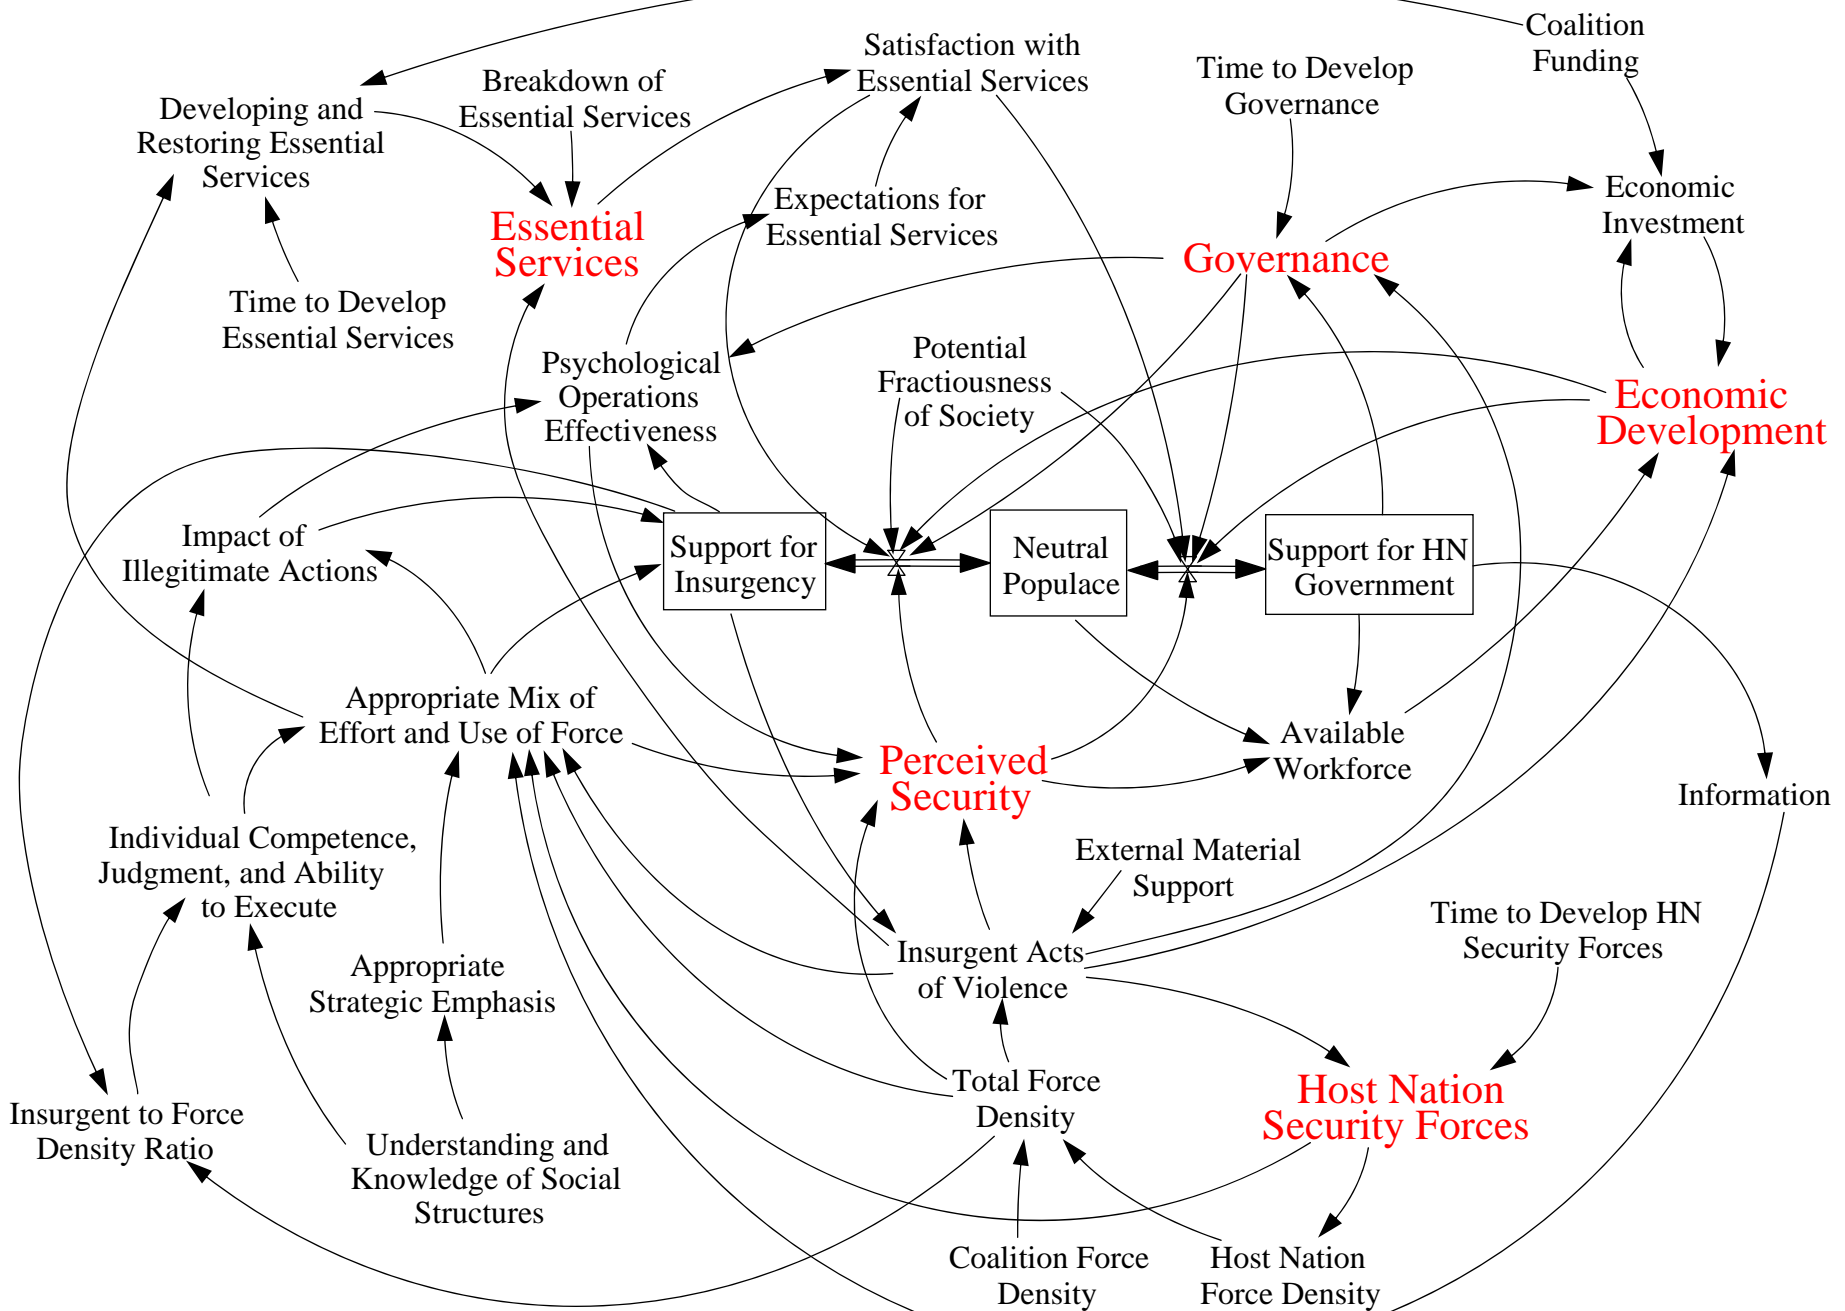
Coalition Funding

Satisfaction with Essential Services

Time to Develop Governance

Breakdown of Essential Services

Developing and Restoring Essential Services

Economic Investment

Essential Services

Expectations for Essential Services

Governance

Time to Develop Essential Services

Psychological Operations Effectiveness

Potential Fractiousness of Society

Economic Development

Impact of Illegitimate Actions

Support for Insurgency

Neutral Populace

Support for HN Government

Appropriate Mix of Effort and Use of Force

Available Workforce

Perceived Security

Information

Individual Competence, Judgment, and Ability to Execute

External Material Support

Time to Develop HN Security Forces

Insurgent Acts of Violence

Appropriate Strategic Emphasis

Total Force Density

Host Nation Security Forces

Insurgent to Force Density Ratio

Understanding and Knowledge of Social Structures

Coalition Force Density

Host Nation Force Density